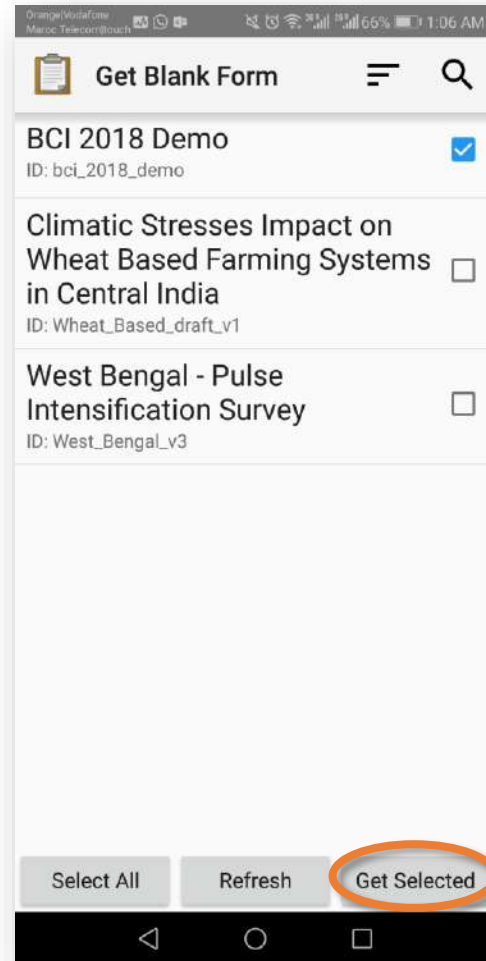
Orange|Vodafone
Maroc Telecom@touch
66% 1:06 AM

Get Blank Form

BCI 2018 Demo
ID: bci_2018_demo

Climatic Stresses Impact on Wheat Based Farming Systems in Central India
ID: Wheat_Based_draft_v1

West Bengal - Pulse Intensification Survey
ID: West_Bengal_v3

Select All
Refresh
Get Selected